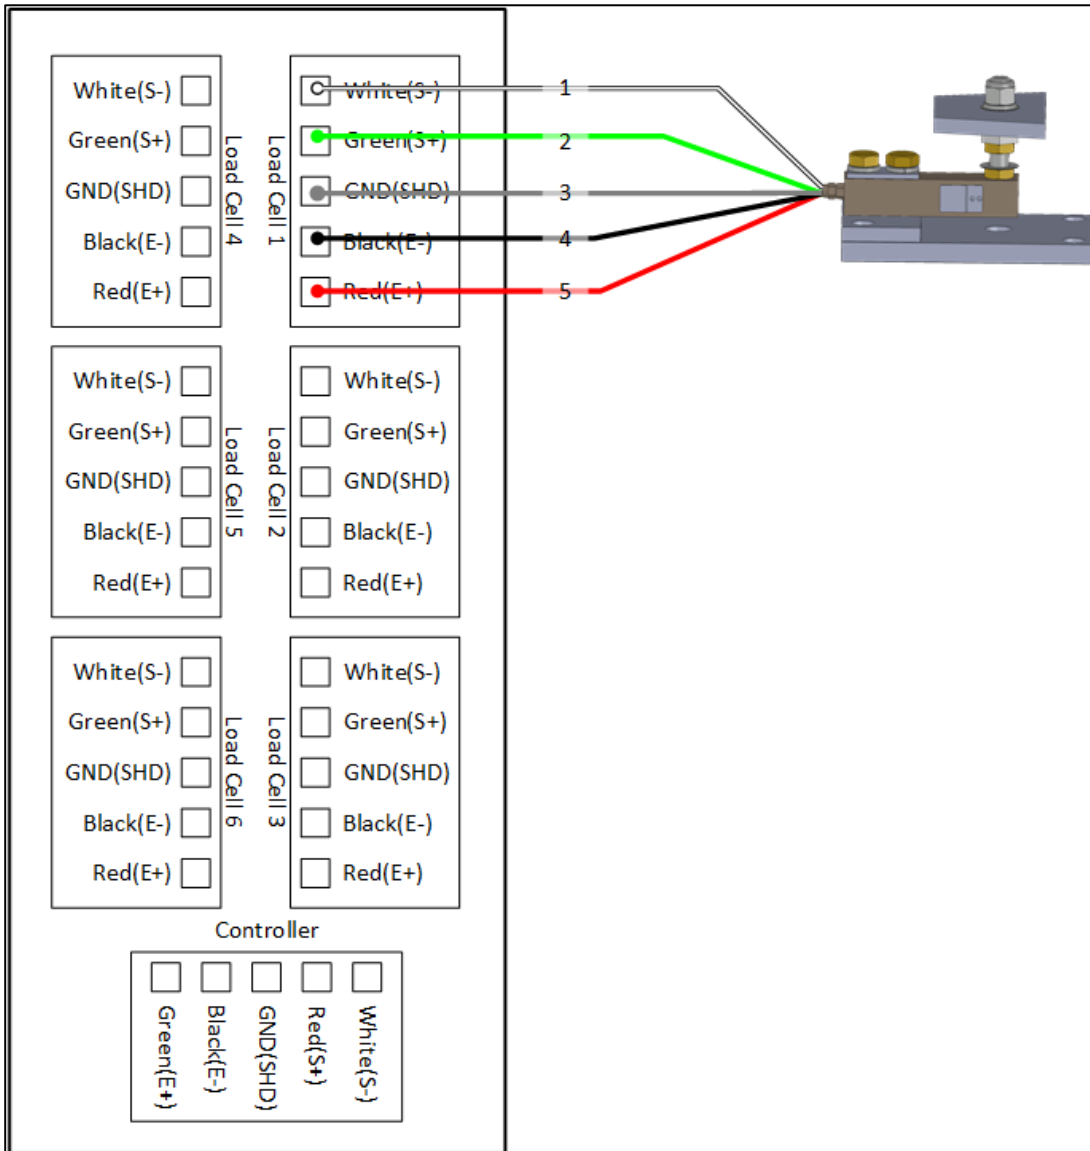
White(S-)
Green(S+)
GND(SHD)
Black(E-)
Red(E+)
Load Cell 4

Load Cell 1
White(S-)
Green(S+)
GND(SHD)
Black(E-)
Red(E+)

1
2
3
4
5

White(S-)
Green(S+)
GND(SHD)
Black(E-)
Red(E+)
Load Cell 5

Load Cell 2
White(S-)
Green(S+)
GND(SHD)
Black(E-)
Red(E+)

White(S-)
Green(S+)
GND(SHD)
Black(E-)
Red(E+)
Load Cell 6

Load Cell 3
White(S-)
Green(S+)
GND(SHD)
Black(E-)
Red(E+)

Controller
Green(E+)
Black(E-)
GND(SHD)
Red(S+)
White(S-)